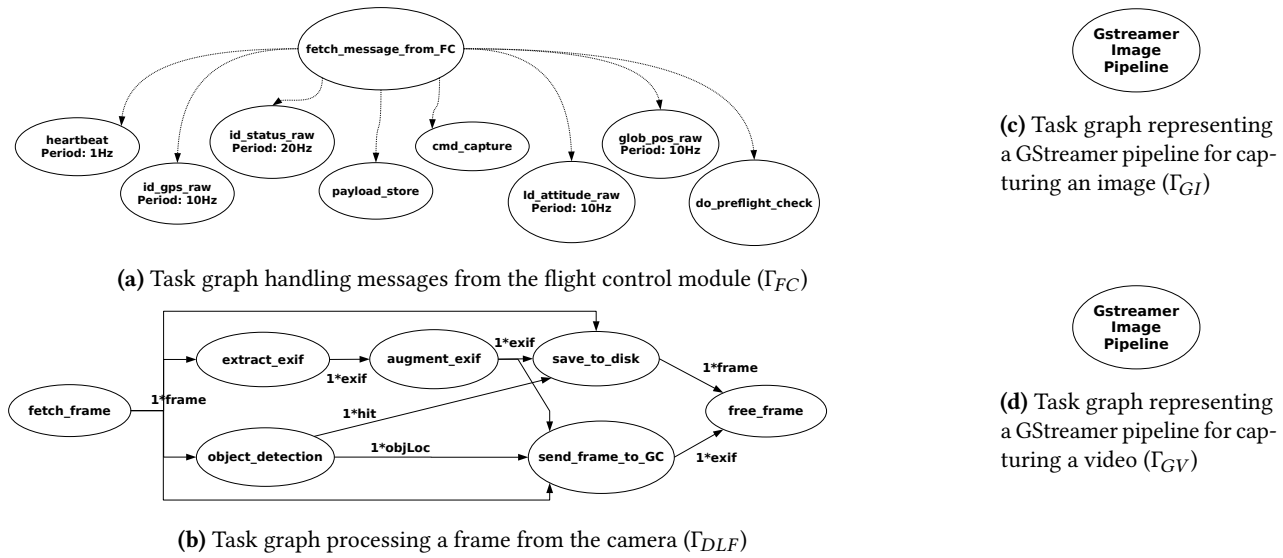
fetch_message_from_FC

heartbeat
Period: 1Hz

id_gps_raw
Period: 10Hz

id_status_raw
Period: 20Hz

payload_store

cmd_capture

Id_attitude_raw
Period: 10Hz

glob_pos_raw
Period: 10Hz

do_preflight_check

**(a)** Task graph handling messages from the flight control module ($\Gamma_{FC}$)

fetch_frame

1*frame

extract_exif

1*exif

augment_exif

1*exif

save_to_disk

1*frame

1*hit

free_frame

object_detection

1*objLoc

send_frame_to_GC

1*exif

**(b)** Task graph processing a frame from the camera ($\Gamma_{DLF}$)

Gstreamer
Image
Pipeline

**(c)** Task graph representing a GStreamer pipeline for capturing an image ($\Gamma_{GI}$)

Gstreamer
Image
Pipeline

**(d)** Task graph representing a GStreamer pipeline for capturing a video ($\Gamma_{GV}$)